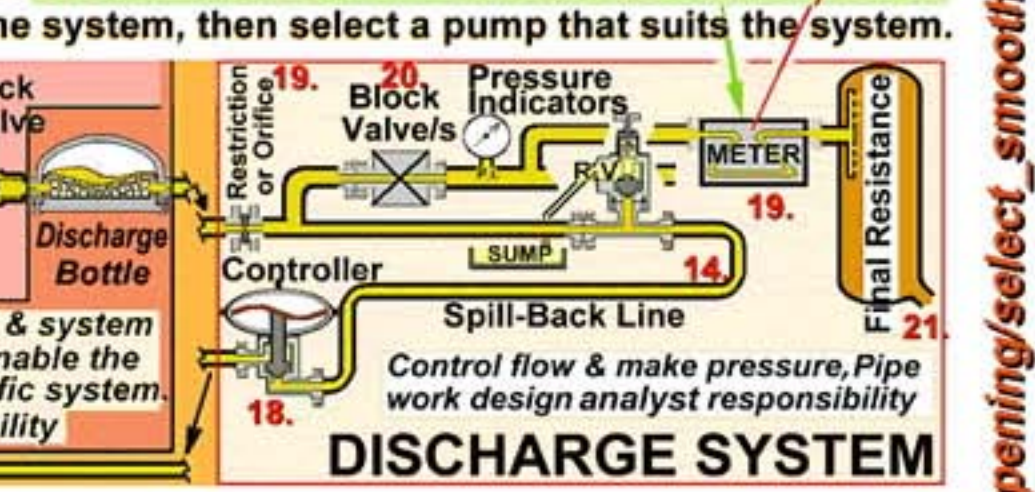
he system, then select a pump that suits the system.

ck
lve

Discharge
Bottle

& system
nable the
fic system.
ility

Restriction or Orifice 19.

20. Block Valve/s

Pressure Indicators

R.V.

METER

19.

SUMP

14.

Controller

Spill-Back Line

18.

Final Resistance 21.

Control flow & make pressure, Pipe work design analyst responsibility

DISCHARGE SYSTEM

pening/select_smooth